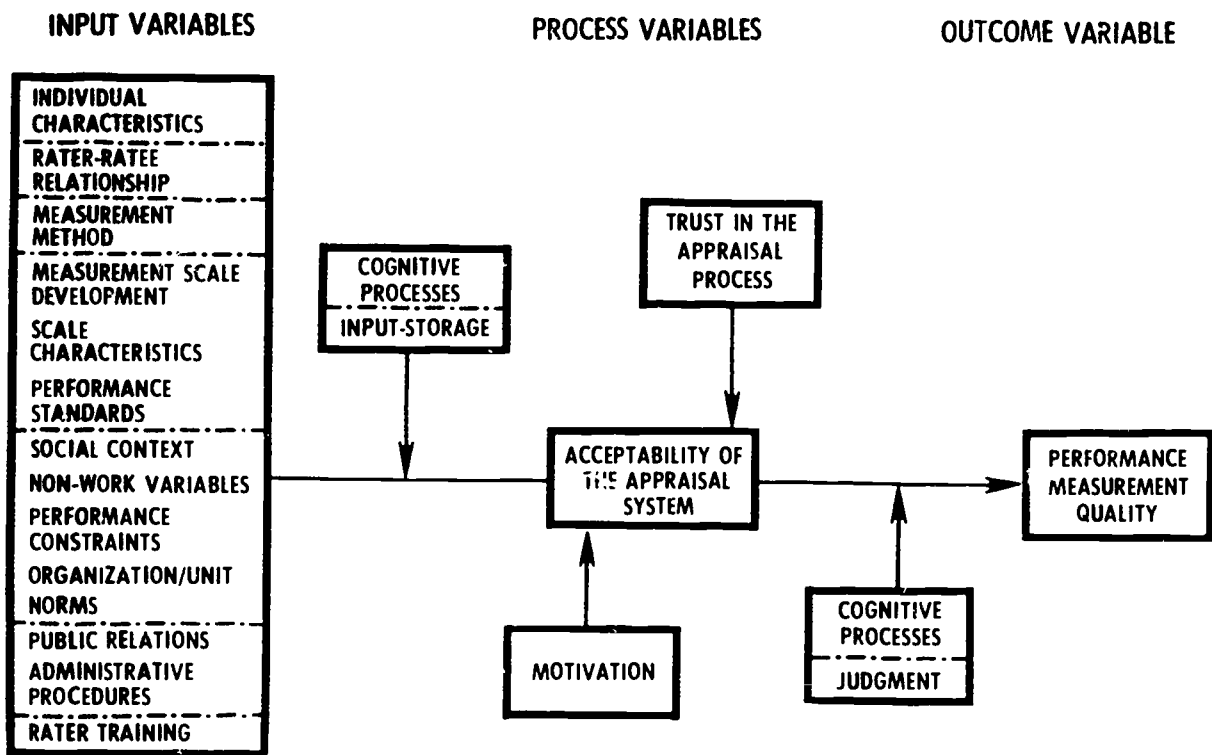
INPUT VARIABLES

PROCESS VARIABLES

OUTCOME VARIABLE

INDIVIDUAL CHARACTERISTICS

RATER-RATEE RELATIONSHIP

MEASUREMENT METHOD

MEASUREMENT SCALE DEVELOPMENT

SCALE CHARACTERISTICS

PERFORMANCE STANDARDS

SOCIAL CONTEXT

NON-WORK VARIABLES

PERFORMANCE CONSTRAINTS

ORGANIZATION/UNIT NORMS

PUBLIC RELATIONS

ADMINISTRATIVE PROCEDURES

RATER TRAINING

COGNITIVE PROCESSES

INPUT-STORAGE

TRUST IN THE APPRAISAL PROCESS

ACCEPTABILITY OF THE APPRAISAL SYSTEM

MOTIVATION

COGNITIVE PROCESSES

JUDGMENT

PERFORMANCE MEASUREMENT QUALITY